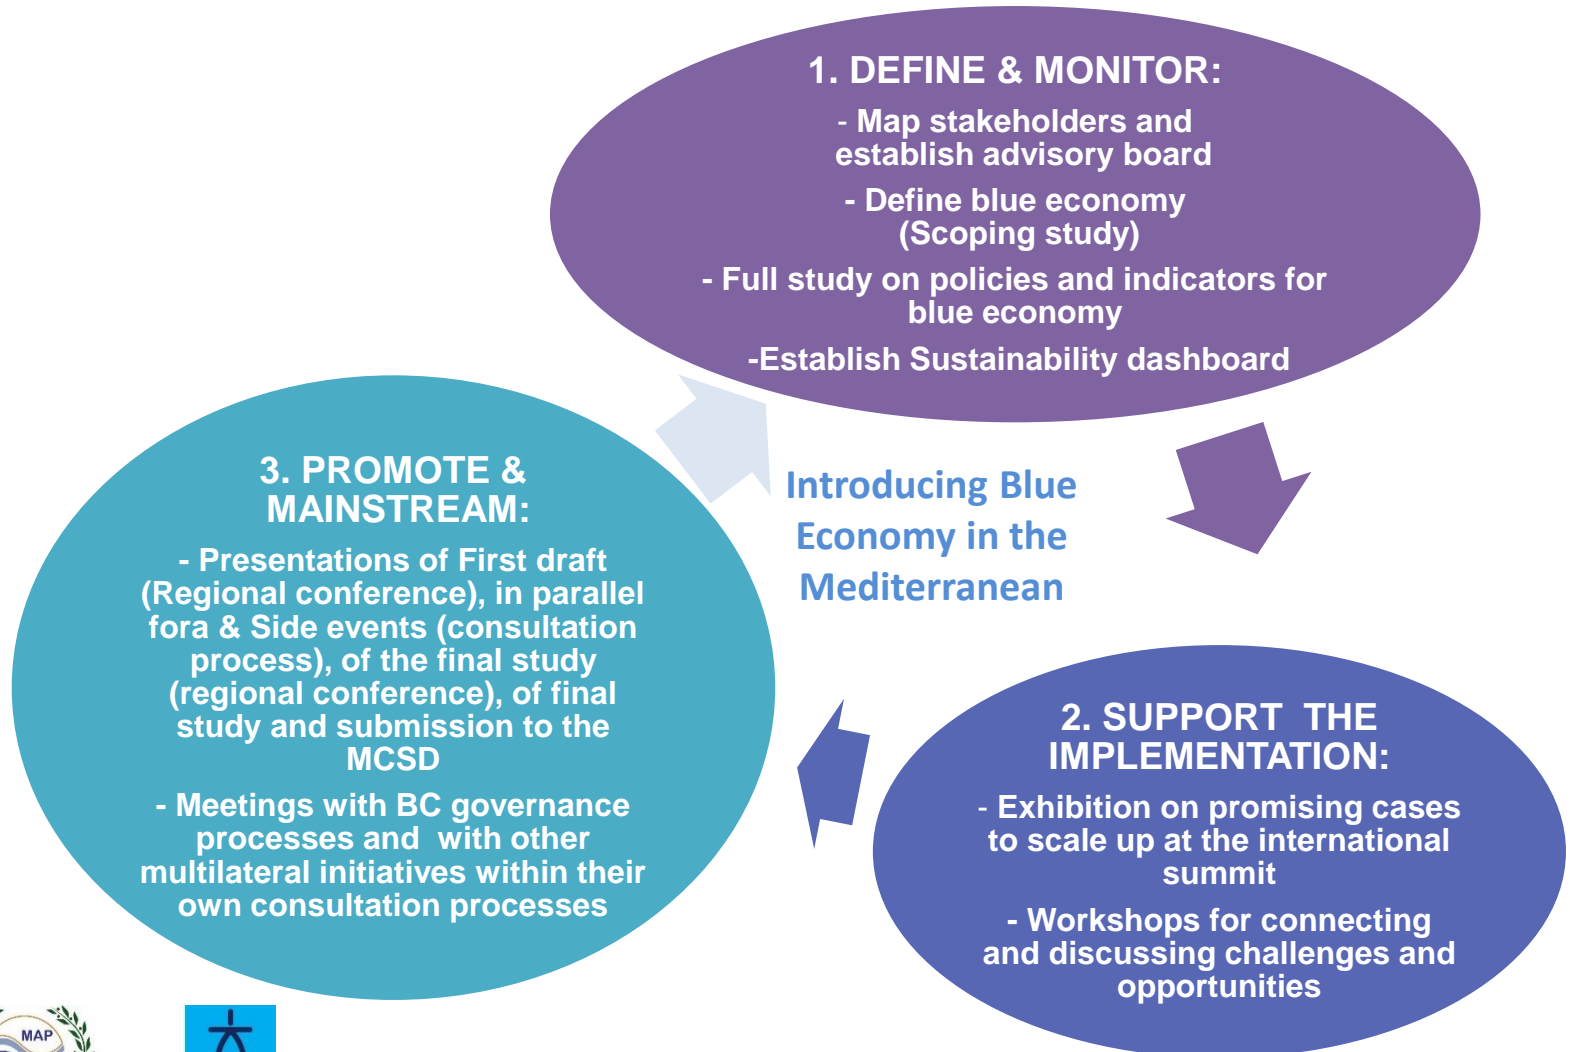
1. DEFINE & MONITOR:

- Map stakeholders and establish advisory board

- Define blue economy (Scoping study)

- Full study on policies and indicators for blue economy

-Establish Sustainability dashboard

Introducing Blue Economy in the Mediterranean

3. PROMOTE & MAINSTREAM:

- Presentations of First draft (Regional conference), in parallel fora & Side events (consultation process), of the final study (regional conference), of final study and submission to the MCSD

- Meetings with BC governance processes and with other multilateral initiatives within their own consultation processes

2. SUPPORT THE IMPLEMENTATION:

- Exhibition on promising cases to scale up at the international summit

- Workshops for connecting and discussing challenges and opportunities

MAP